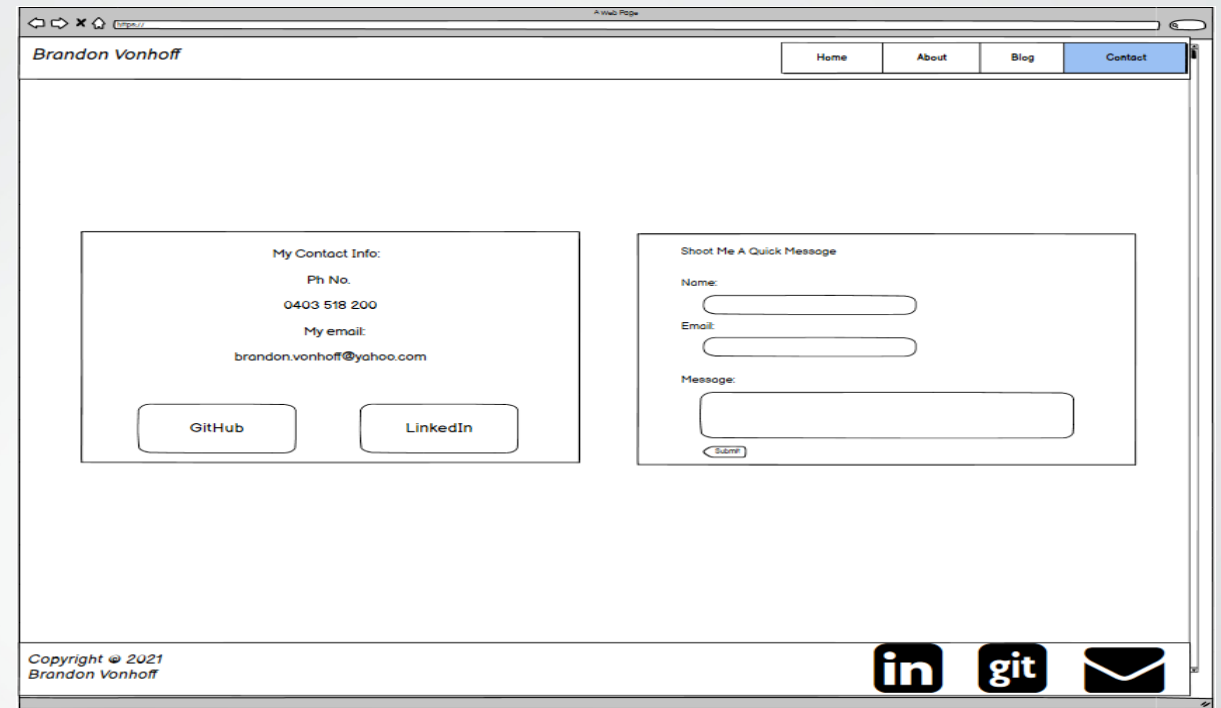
A Web Page

https://

Brandon Vonhoff

| Home | About | Blog | Contact |
|---|---|---|---|

My Contact Info:

Ph No.

0403 518 200

My email:

brandon.vonhoff@yahoo.com

GitHub

LinkedIn

Shoot Me A Quick Message

Name:

Email:

Message:

Submit

Copyright © 2021
Brandon Vonhoff

in

git